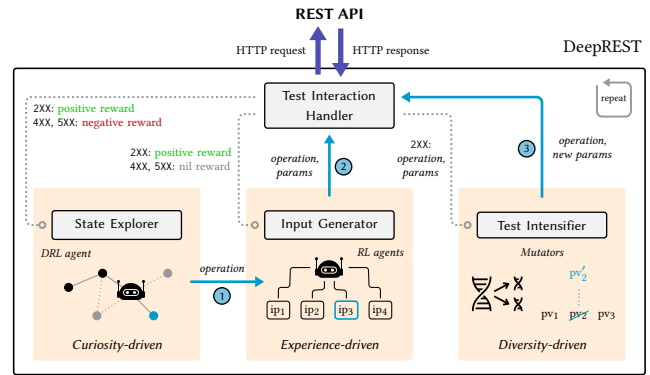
REST API

HTTP request

HTTP response

DeepREST

2XX: positive reward
4XX, 5XX: negative reward

Test Interaction Handler

repeat

2XX: positive reward
4XX, 5XX: nil reward

operation, params

2

2XX: operation, params

3

operation, new params

State Explorer

DRL agent

Curiosity-driven

operation

1

Input Generator

RL agents

ip$_1$ ip$_2$ ip$_3$ ip$_4$

Experience-driven

Test Intensifier

Mutators

pv$'_2$

pv$_1$ pv$_2$ pv$_3$

Diversity-driven